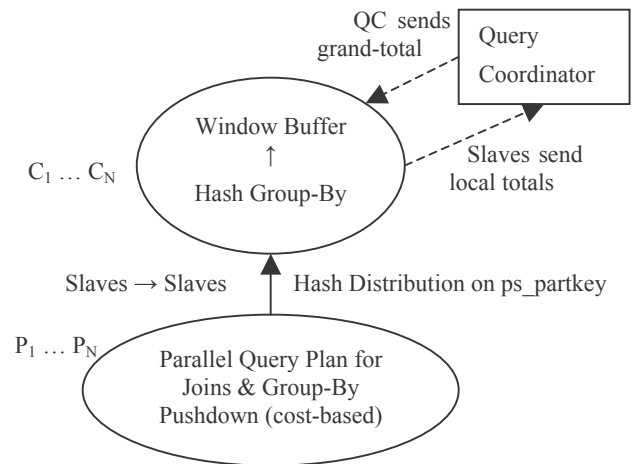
QC sends grand-total

Query Coordinator

Window Buffer
↑
Hash Group-By

$C_1 \dots C_N$

Slaves send local totals

Slaves → Slaves

Hash Distribution on ps_partkey

$P_1 \dots P_N$

Parallel Query Plan for Joins & Group-By Pushdown (cost-based)